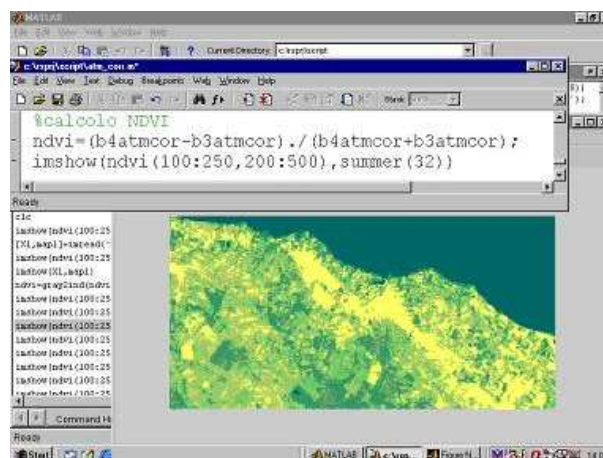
MATLAB
File Edit View Web Window Help
Current Directory: c:\sspr\script
c:\sspr\script\atm_cor.m*
File Edit View Text Debug Breakpoints Web Window Help
Stack: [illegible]
%calcolo NDVI
ndvi=(b4atmcor-b3atmcor)./(b4atmcor+b3atmcor);
imshow(ndvi(100:250,200:500),summer(32))
Ready
clc
imshow(ndvi(100:25
[X1,map1]=imread('
imshow(ndvi(100:25
imshow(X1,map1)
ndvi=gray2ind(ndvi
imshow(ndvi(100:25
imshow(ndvi(100:25
imshow(ndvi(100:25
imshow(ndvi(100:25
imshow(ndvi(100:25
imshow(ndvi(100:25
imshow(ndvi(100:25
imshow(ndvi(100:25
Command H
Ready
Start
MATLAB
c:\sspr...
Figure N...